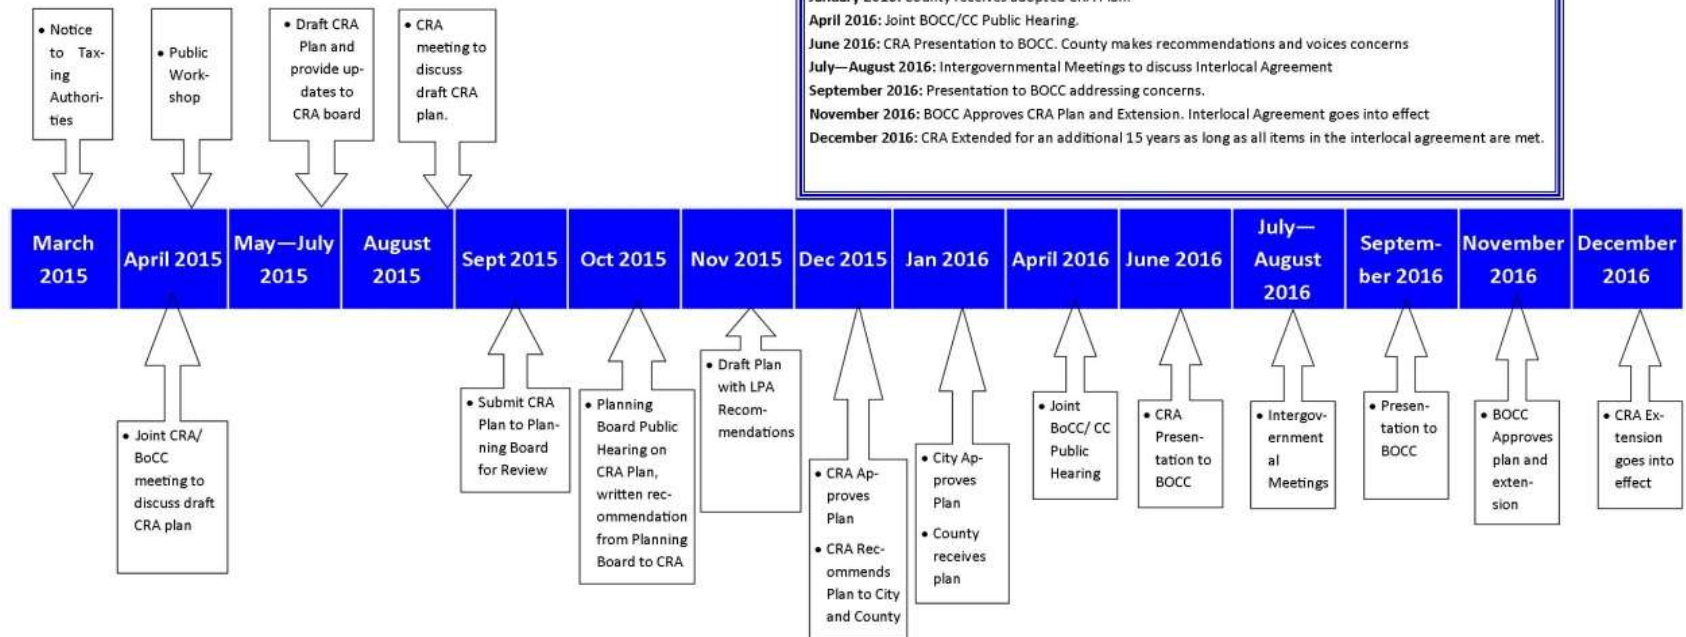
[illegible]

April 2016: Joint BOCC/CC Public Hearing.

June 2016: CRA Presentation to BOCC. County makes recommendations and voices concerns

July—August 2016: Intergovernmental Meetings to discuss Interlocal Agreement

September 2016: Presentation to BOCC addressing concerns.

November 2016: BOCC Approves CRA Plan and Extension. Interlocal Agreement goes into effect

December 2016: CRA Extended for an additional 15 years as long as all items in the interlocal agreement are met.

• Notice to Taxing Authorities

• Public Workshop

• Draft CRA Plan and provide updates to CRA board

• CRA meeting to discuss draft CRA plan.

| March 2015 | April 2015 | May—July 2015 | August 2015 | Sept 2015 | Oct 2015 | Nov 2015 | Dec 2015 | Jan 2016 | April 2016 | June 2016 | July—August 2016 | September 2016 | November 2016 | December 2016 |
|---|---|---|---|---|---|---|---|---|---|---|---|---|---|---|

• Joint CRA/ BoCC meeting to discuss draft CRA plan

• Submit CRA Plan to Planning Board for Review

• Planning Board Public Hearing on CRA Plan, written recommendation from Planning Board to CRA

• Draft Plan with LPA Recommendations

• CRA Approves Plan

• CRA Recommends Plan to City and County

• City Approves Plan

• County receives plan

• Joint BoCC/ CC Public Hearing

• CRA Presentation to BOCC

• Intergovernmental Meetings

• Presentation to BOCC

• BOCC Approves plan and extension

• CRA Extension goes into effect